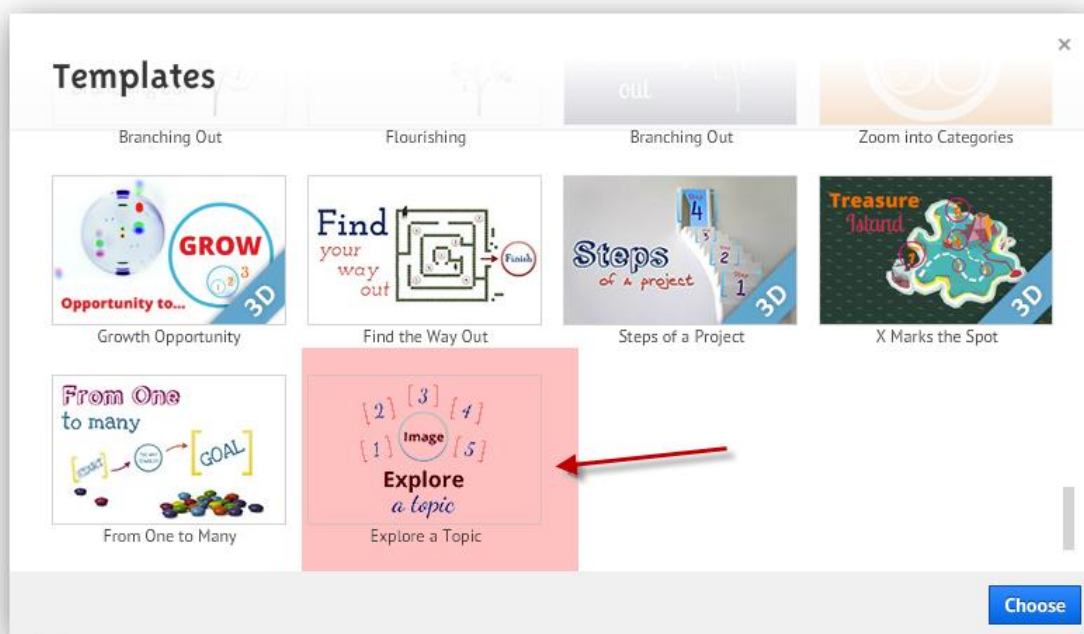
Templates

×

out

Branching Out

Flourishing

Branching Out

Zoom into Categories

GROW

3

2

1

Opportunity to...

3D

Growth Opportunity

Find your way out

Finish

Find the Way Out

4

3

2

1

Steps of a project

3D

Steps of a Project

Treasure Island

3D

X Marks the Spot

From One to many

START

GOAL

From One to Many

3

2

4

Image

1

5

Explore a topic

Explore a Topic

Choose